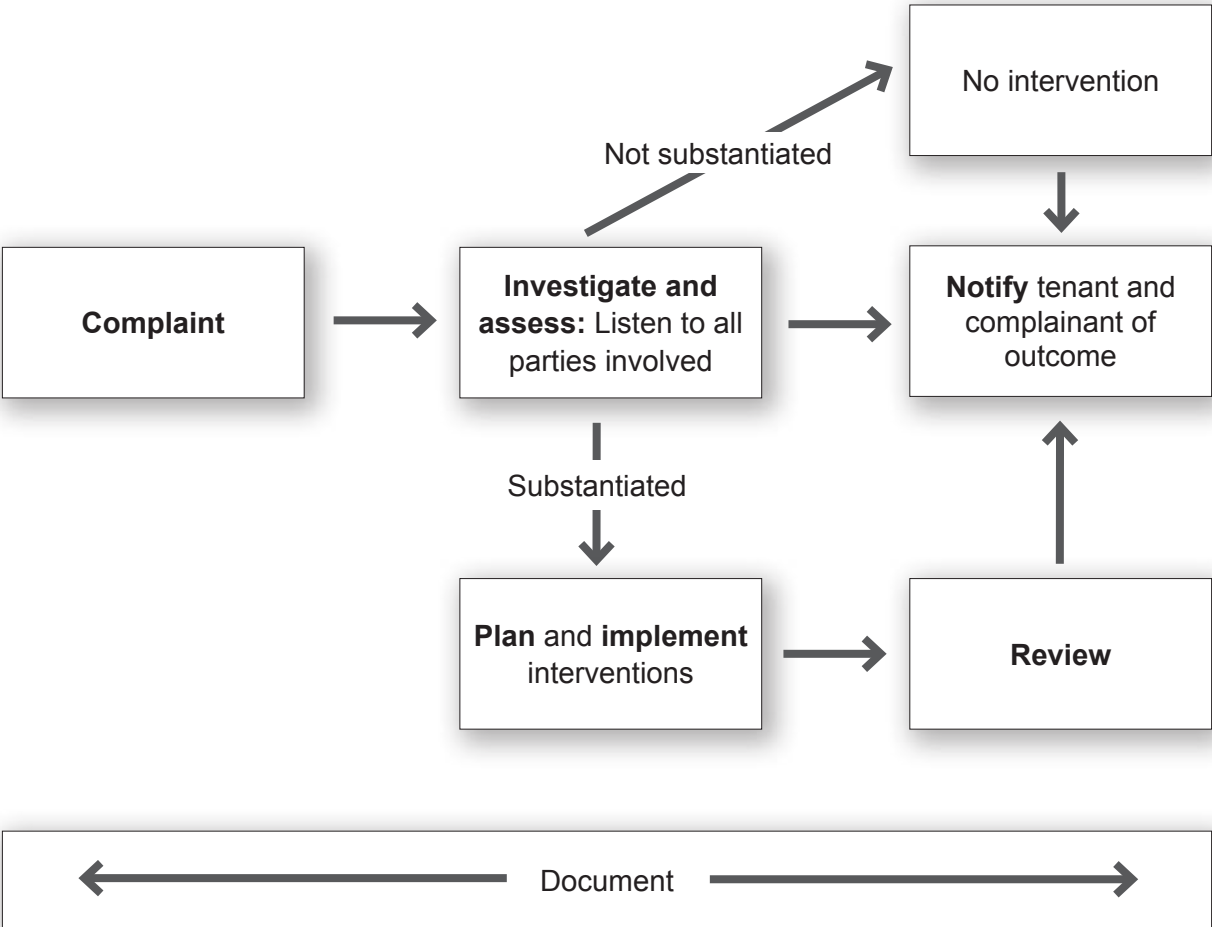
No intervention

Not substantiated

Complaint

Investigate and assess: Listen to all parties involved

Notify tenant and complainant of outcome

Substantiated

Plan and implement interventions

Review

Document